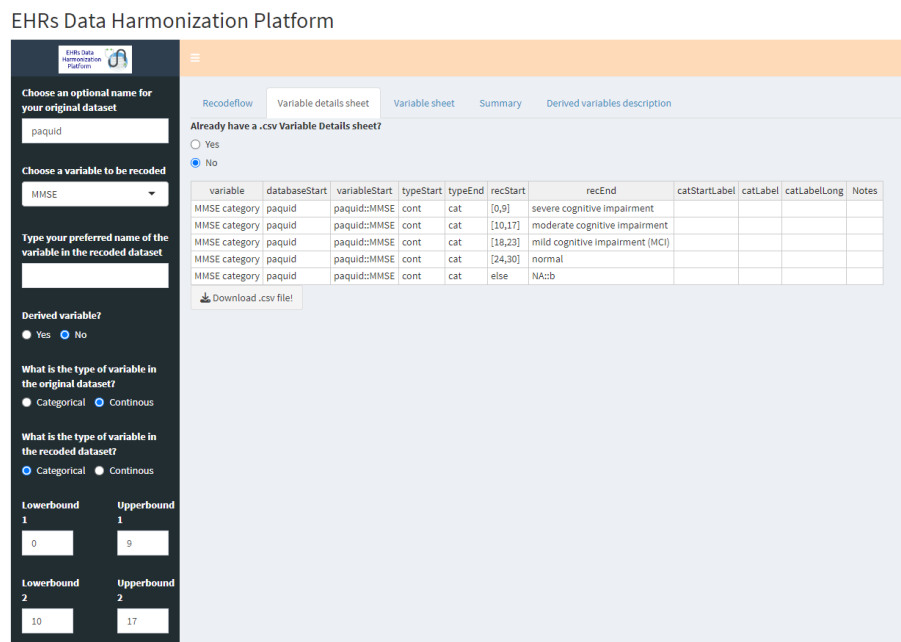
EHRs Data Harmonization Platform

EHRs Data Harmonization Platform

Choose an optional name for your original dataset

paquid

Choose a variable to be recoded

MMSE

Type your preferred name of the variable in the recoded dataset

Derived variable?

Yes No

What is the type of variable in the original dataset?

Categorical Continous

What is the type of variable in the recoded dataset?

Categorical Continous

Lowerbound 1

0

Upperbound 1

9

Lowerbound 2

10

Upperbound 2

17

Recodeflow | Variable details sheet | Variable sheet | Summary | Derived variables description

Already have a .csv Variable Details sheet?

Yes

No

| variable | databaseStart | variableStart | typeStart | typeEnd | recStart | recEnd | catStartLabel | catLabel | catLabelLong | Notes |
|---|---|---|---|---|---|---|---|---|---|---|
| MMSE category | paquid | paquid::MMSE | cont | cat | [0,9] | severe cognitive impairment | | | | |
| MMSE category | paquid | paquid::MMSE | cont | cat | [10,17] | moderate cognitive impairment | | | | |
| MMSE category | paquid | paquid::MMSE | cont | cat | [18,23] | mild cognitive impairment (MCI) | | | | |
| MMSE category | paquid | paquid::MMSE | cont | cat | [24,30] | normal | | | | |
| MMSE category | paquid | paquid::MMSE | cont | cat | else | NA::b | | | | |

Download .csv file!